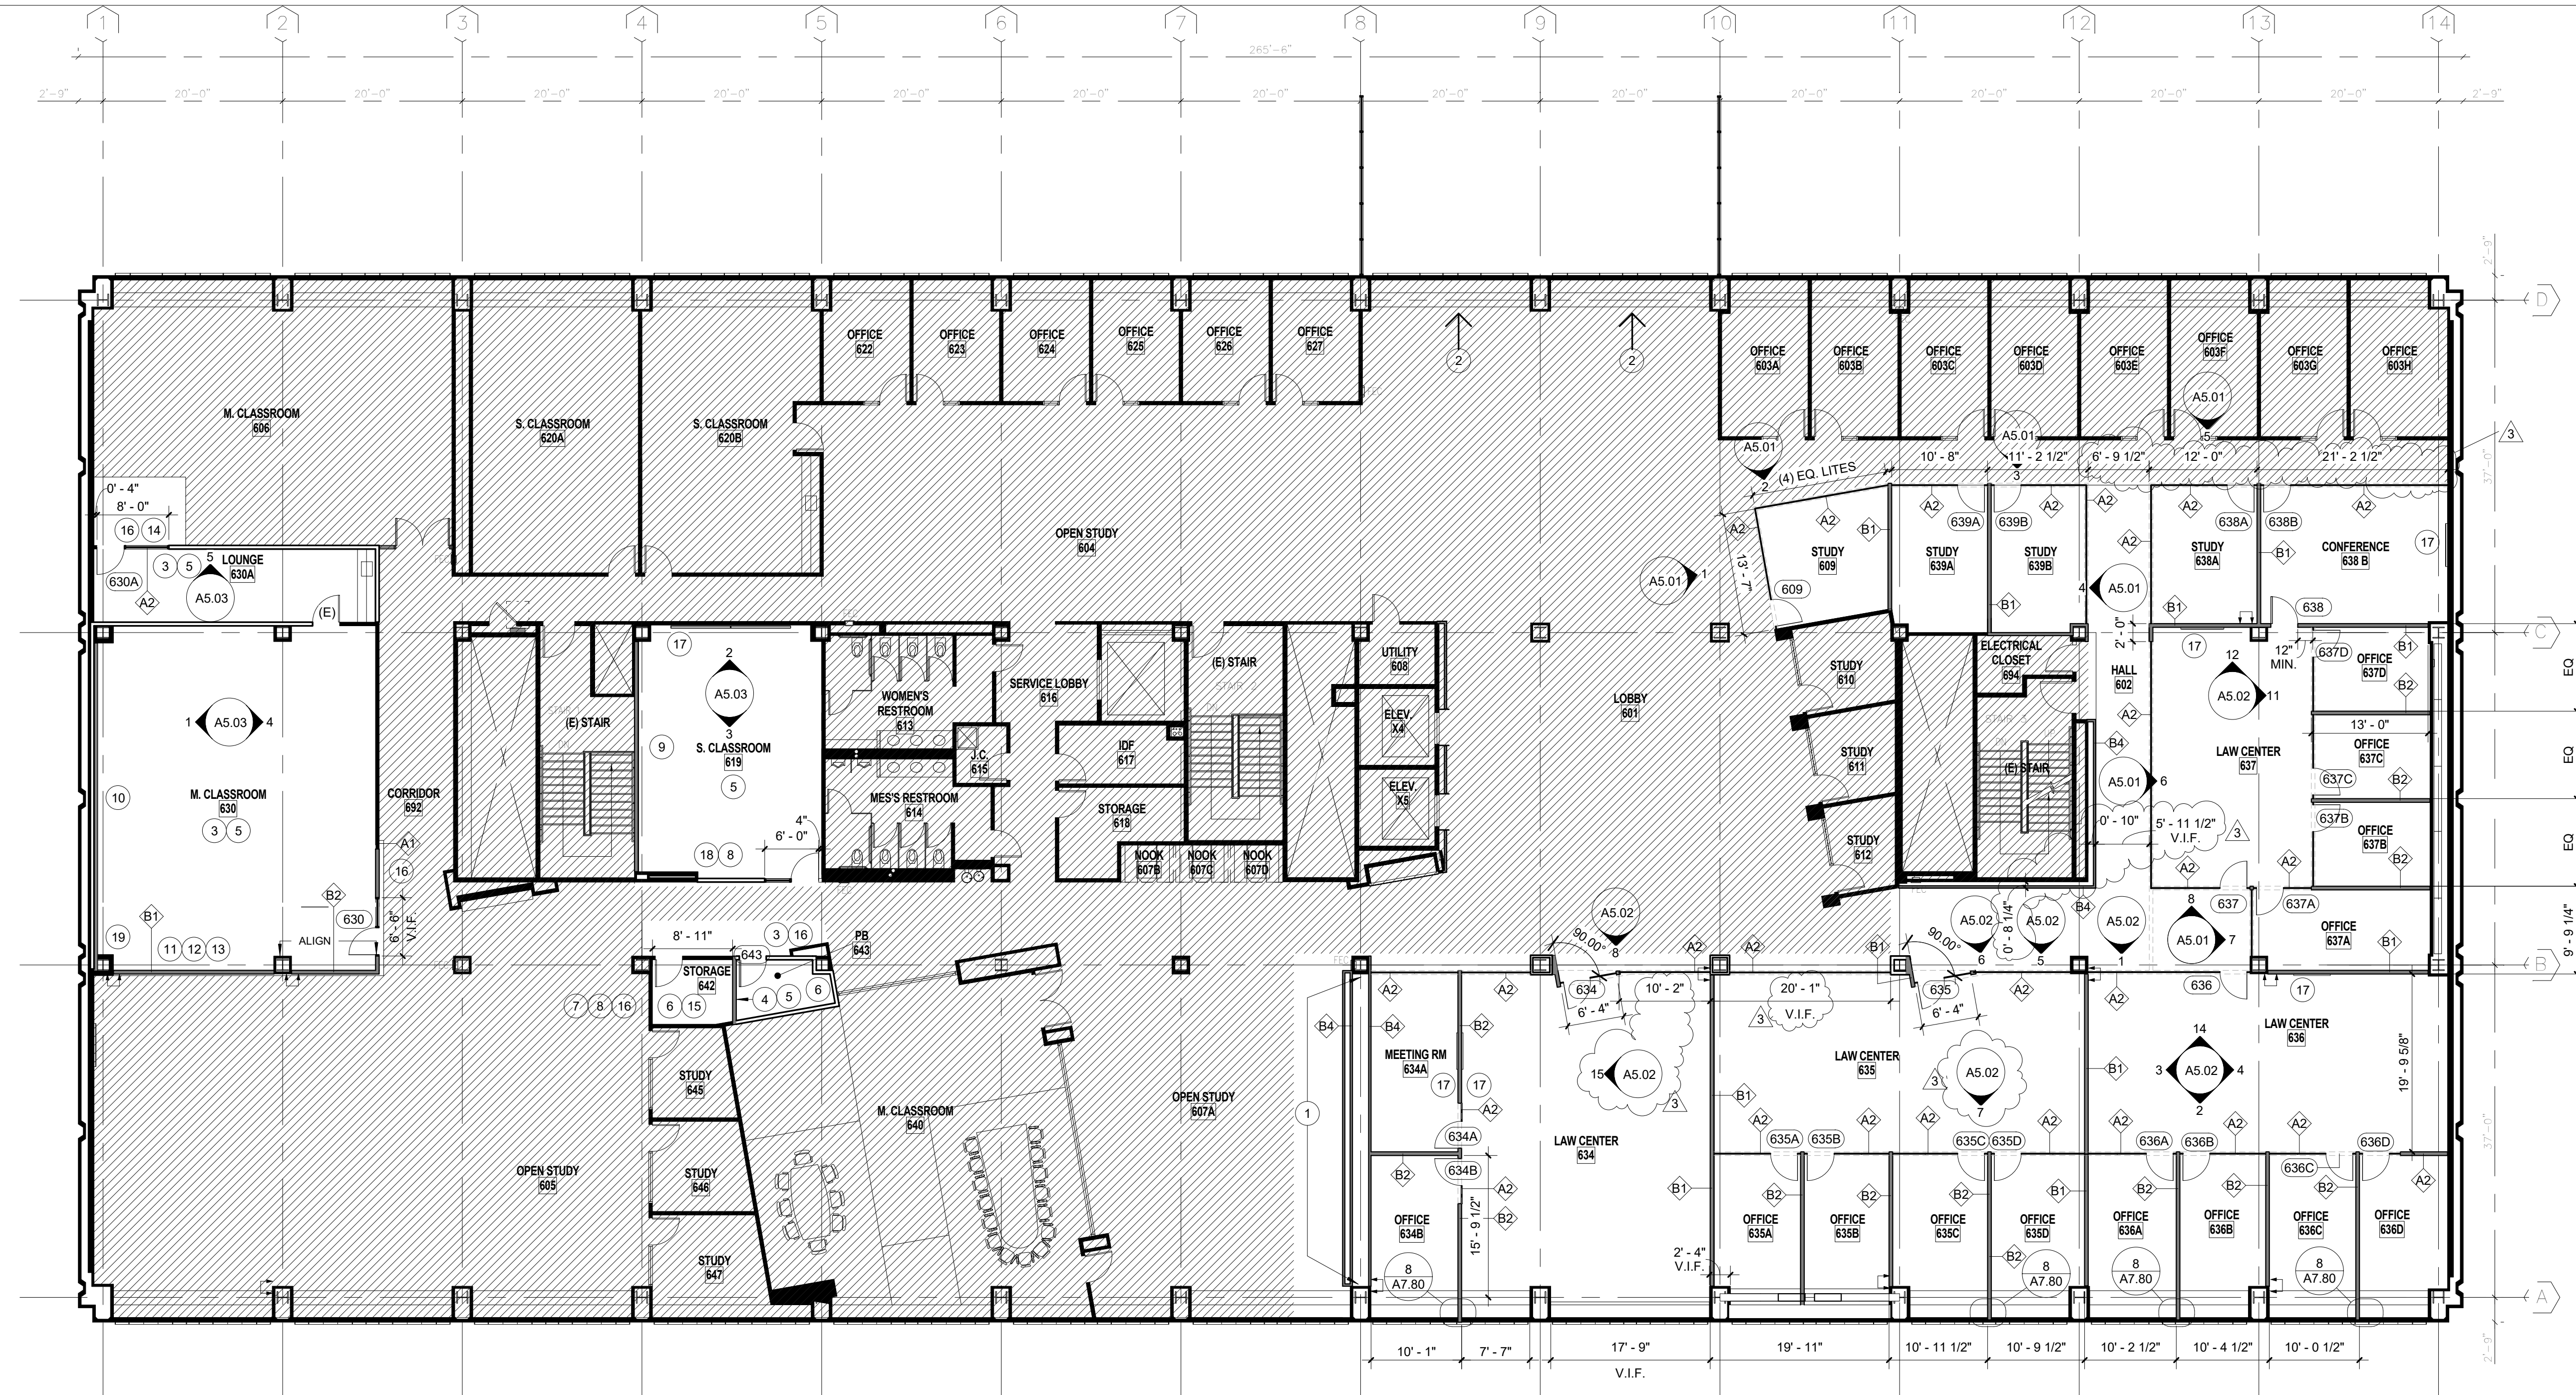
1 2 3 4 5 6 7 8 9 10 11 12 13 14

265'-6"

2'-9" 20'-0" 20'-0" 20'-0" 20'-0" 20'-0" 20'-0" 20'-0" 20'-0" 20'-0" 20'-0" 20'-0" 20'-0" 20'-0" 2'-9"

D C B A

OFFICE 622
OFFICE 623
OFFICE 624
OFFICE 625
OFFICE 626
OFFICE 627

OFFICE 603A
OFFICE 603B
OFFICE 603C
OFFICE 603D
OFFICE 603E
OFFICE 603F
OFFICE 603G
OFFICE 603H

M. CLASSROOM 606
S. CLASSROOM 620A
S. CLASSROOM 620B
OPEN STUDY 604

0' - 4"
8' - 0"
16 14
630A
3 5
5
LOUNGE 630A
A5.03
A2
(E)

A5.01
(4) EQ. LITES
2
10' - 8"
A5.01
11' - 2 1/2"
3
6' - 9 1/2"
A5.01
5
12' - 0"
21' - 2 1/2"
3

A2
13' - 7"
STUDY 609
A2 B1
A2
639A 639B A2
STUDY 639A
STUDY 639B
A2
A2
638A 638B
A2
STUDY 638A
B1
CONFERENCE 638 B
17
A5.01 1
609
4 A5.01
B1
B1
638

17
2
A5.03
3
(E) STAIR
9
S. CLASSROOM 619
5
4"
6' - 0"
18 8
WOMEN'S RESTROOM 613
MES'S RESTROOM 614
J.C. 615
SERVICE LOBBY 616
IDF 617
STORAGE 618
NOOK 607B
NOOK 607C
NOOK 607D
(E) STAIR
UTILITY 608
ELEV. X4
ELEV. X5
LOBBY 601

1 A5.03 4
10
M. CLASSROOM 630
3 5
CORRIDOR 692
A1
16
B2
630
6' - 6" V.I.F.
ALIGN
B1
19
11 12 13

STUDY 610
STUDY 611
STUDY 612
ELECTRICAL CLOSET 694
(E) STAIR
2' - 0"
HALL 602
A2
B4
A5.01 6
0' - 10"
5' - 11 1/2" V.I.F.
3
17
12
12" MIN.
637D
A5.02 11
LAW CENTER 637
OFFICE 637D
B1
B2
13' - 0"
OFFICE 637C
637C
B2
637B
OFFICE 637B
B2
A2
A2
EQ EQ EQ

A5.02
8
90.00°
A5.02
6
0' - 8 1/4"
A5.02
5
B4
A5.02
1
8
A5.01 7
637
637A
OFFICE 637A
B1
9' - 9 1/4"

8' - 11"
643
3 16
PB 643
STORAGE 642
4 5 6
6 15
7 8 16

A2 A2 A2 B1
634
10' - 2"
6' - 4"
20' - 1"
V.I.F.
3
635
6' - 4"
A2
A2
636
17

B4
A2
B4
A2
B2
MEETING RM 634A
17 17
A2
634A
634B
B2
OFFICE 634B
15' - 9 1/2"
A2
B2
15 A5.02
3
LAW CENTER 634
B1
2' - 4" V.I.F.
8 A7.80

LAW CENTER 635
3
A5.02
7
B1
A2 A2
635A 635B
A2
635C 635D
A2
B2 B2
OFFICE 635A
OFFICE 635B
B2
OFFICE 635C
B1
OFFICE 635D
B2
8 A7.80

14
3 A5.02 4
2
LAW CENTER 636
B1
19' - 9 5/8"
A2
636A 636B
A2
636D
636C
B2
B2
B2
A2
OFFICE 636A
OFFICE 636B
OFFICE 636C
OFFICE 636D
8 A7.80
8 A7.80

STUDY 645
STUDY 646
STUDY 647
M. CLASSROOM 640
OPEN STUDY 607A
OPEN STUDY 605
1

10' - 1"
7' - 7"
17' - 9" V.I.F.
19' - 11"
10' - 11 1/2"
10' - 9 1/2"
10' - 2 1/2"
10' - 4 1/2"
10' - 0 1/2"

2'-9"
37'-0"
37'-0"
2'-9"